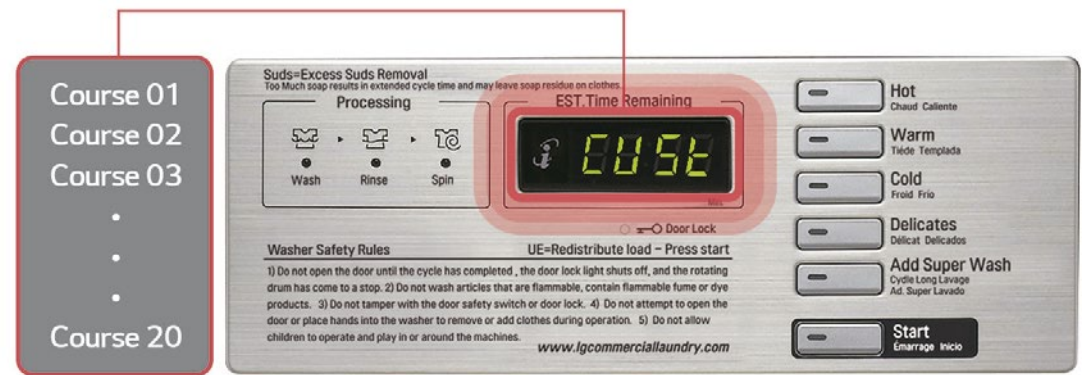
Course 01
Course 02
Course 03
•
•
•
Course 20

Suds=Excess Suds Removal
Too Much soap results in extended cycle time and may leave soap residue on clothes.

Processing

Wash Rinse Spin

EST.Time Remaining

CUSt

Door Lock

Washer Safety Rules UE=Redistribute load – Press start

1) Do not open the door until the cycle has completed , the door lock light shuts off, and the rotating drum has come to a stop. 2) Do not wash articles that are flammable, contain flammable fume or dye products. 3) Do not tamper with the door safety switch or door lock. 4) Do not attempt to open the door or place hands into the washer to remove or add clothes during operation. 5) Do not allow children to operate and play in or around the machines.

www.lgcommerciallaundry.com

Hot
Chaud Caliente

Warm
Tiède Templada

Cold
Froid Frío

Delicates
Délicat Delicados

Add Super Wash
Cycle Long Lavage
Ad. Super Lavado

Start
Emarrage Inicio